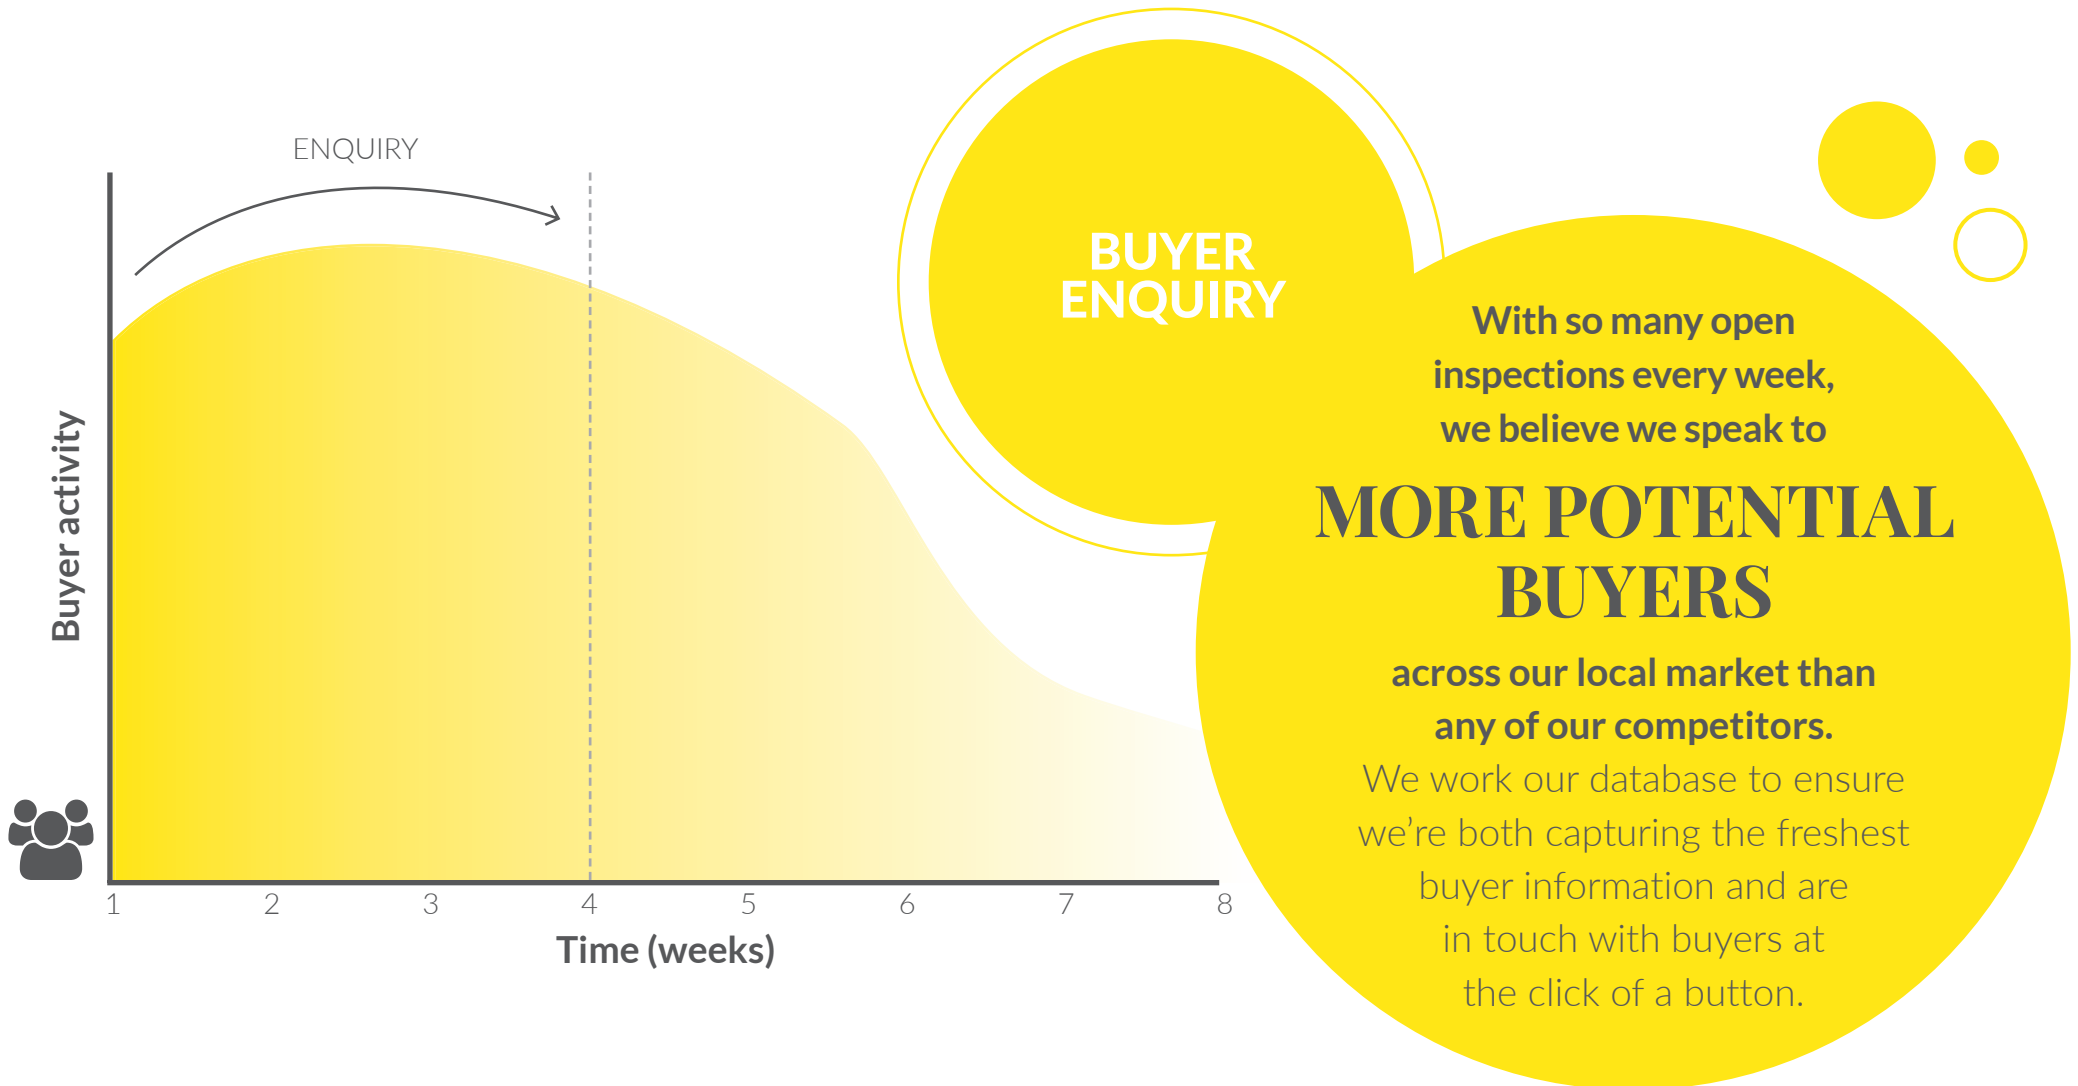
ENQUIRY

Buyer activity

1 2 3 4 5 6 7 8

Time (weeks)

BUYER ENQUIRY

With so many open inspections every week, we believe we speak to

MORE POTENTIAL BUYERS

across our local market than any of our competitors.

We work our database to ensure we're both capturing the freshest buyer information and are in touch with buyers at the click of a button.